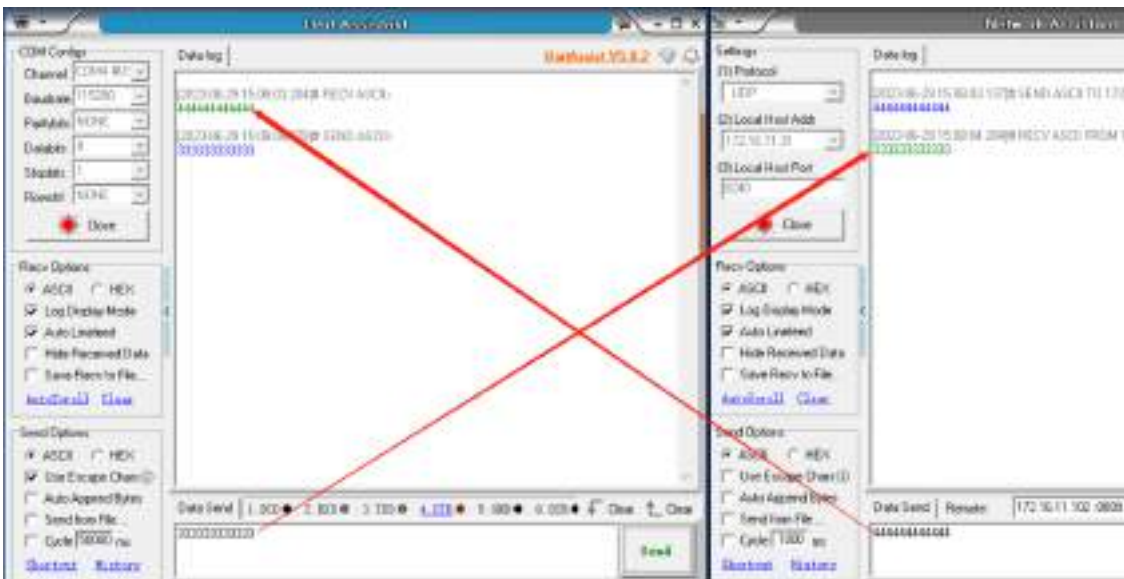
Serial Assistant

COM Config
Channel COM1 
Baudrate 115200
Paritybits NONE
Databits 8
Stopbits 1
Flowctrl NONE
Close

Recv Options
ASCII HEX
Log Display Mode
Auto Linefeed
Hide Received Data
Save Recv to File...
AutoScroll Clear

Send Options
ASCII HEX
Use Escape Chars
Auto Append Bytes
Send from File...
Cycle 1000 ms
Shortcut History

Data log
NetAssist V5.0.2

[2023-06-29 15:09:03.284]# RECV ASCII>
44444444444

[2023-06-29 15:09:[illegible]# SEND ASCII>
33333333333

Data Send 1 000 2 000 3 000 4 000 5 000 6 000 Clear Clear
33333333333
Send

Network Assistant

Settings
(1) Protocol
UDP
(2) Local Host Addr
172.16.11.31
(3) Local Host Port
8080
Close

Recv Options
ASCII HEX
Log Display Mode
Auto Linefeed
Hide Received Data
Save Recv to File...
AutoScroll Clear

Send Options
ASCII HEX
Use Escape Chars
Auto Append Bytes
Send from File...
Cycle 1000 ms
Shortcut History

Data log
[2023-06-29 15:09:03.137]# SEND ASCII TO 172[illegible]
44444444444

[2023-06-29 15:09:04.284]# RECV ASCII FROM 1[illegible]
33333333333

Data Send Remote: 172.16.11.102 :8080
44444444444